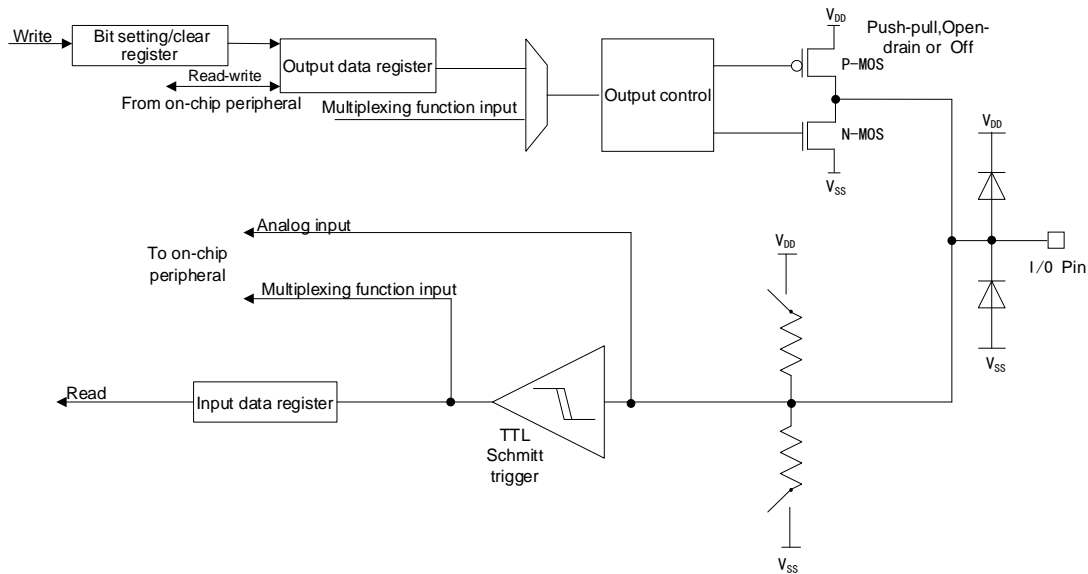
Write
Bit setting/clear register
Output data register
Read-write
From on-chip peripheral
Multiplexing function input
Output control
$V_{DD}$
Push-pull,Open-drain or Off
P-MOS
N-MOS
$V_{SS}$
$V_{DD}$
Analog input
To on-chip peripheral
Multiplexing function input
$V_{DD}$
I/O Pin
$V_{SS}$
Read
Input data register
TTL Schmitt trigger
$V_{SS}$